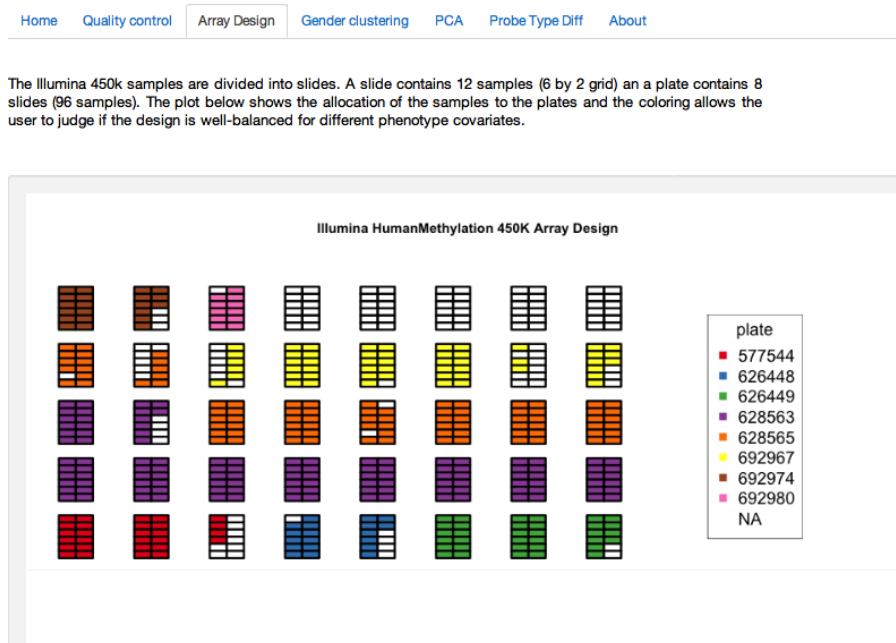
Home Quality control Array Design Gender clustering PCA Probe Type Diff About

The Illumina 450k samples are divided into slides. A slide contains 12 samples (6 by 2 grid) an a plate contains 8 slides (96 samples). The plot below shows the allocation of the samples to the plates and the coloring allows the user to judge if the design is well-balanced for different phenotype covariates.

Illumina HumanMethylation 450K Array Design

plate
577544
626448
626449
628563
628565
692967
692974
692980
NA